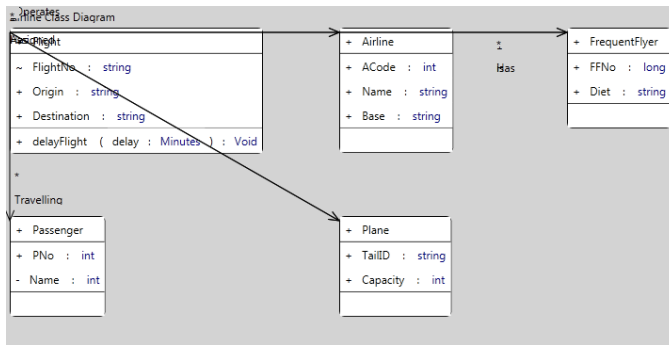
Airline Class Diagram
Operates
Assigned
+ Flight
~ FlightNo : string
+ Origin : string
+ Destination : string
+ delayFlight ( delay : Minutes ) : Void

+ Airline
+ ACode : int
+ Name : string
+ Base : string

1
Has

+ FrequentFlyer
+ FFNo : long
+ Diet : string

*
Travelling
+ Passenger
+ PNo : int
- Name : int

+ Plane
+ TailID : string
+ Capacity : int